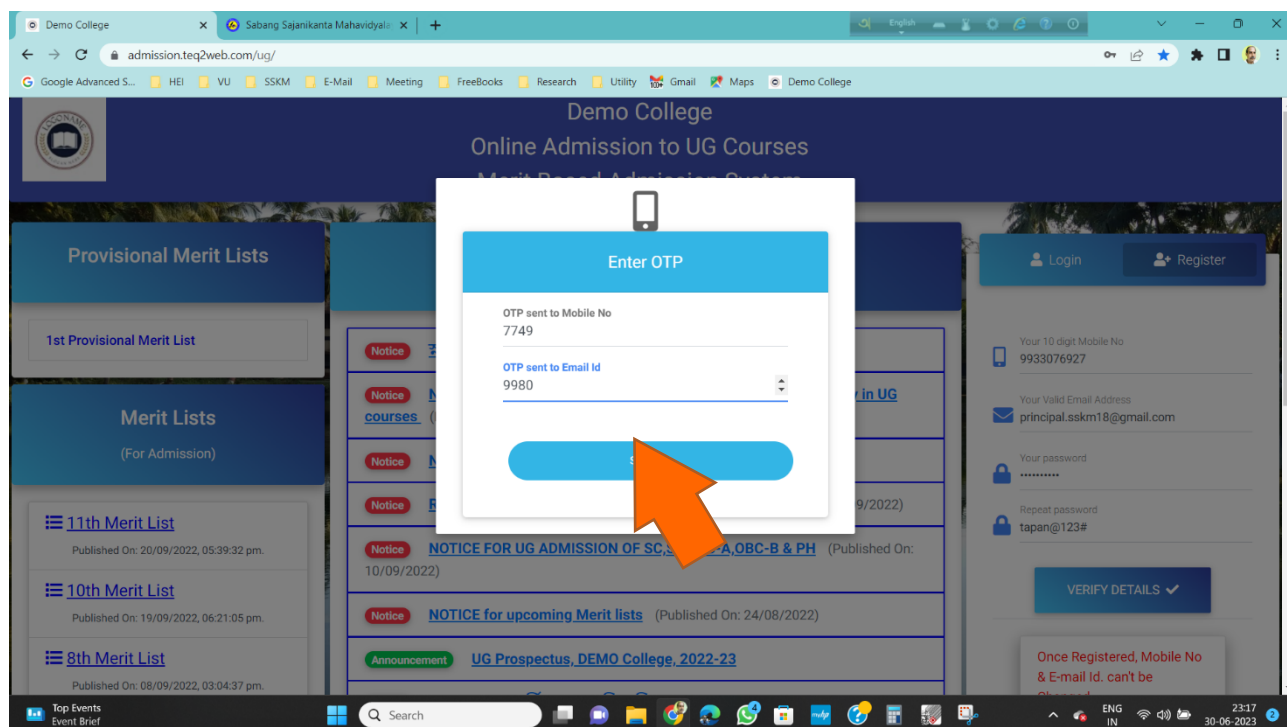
Demo College
Sabang Sajanikanta Mahavidyala
admission.teq2web.com/ug/
Google Advanced S... HEI VU SSKM E-Mail Meeting FreeBooks Research Utility Gmail Maps Demo College

Demo College
Online Admission to UG Courses
Merit Based Admission System

Provisional Merit Lists
1st Provisional Merit List

Merit Lists
(For Admission)

11th Merit List
Published On: 20/09/2022, 05:39:32 pm.
10th Merit List
Published On: 19/09/2022, 06:21:05 pm.
8th Merit List
Published On: 08/09/2022, 03:04:37 pm.

Enter OTP
OTP sent to Mobile No
7749
OTP sent to Email Id
9980
S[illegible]

Notice
Notice N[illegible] y in UG courses (
Notice N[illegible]
Notice R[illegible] 9/2022)
Notice NOTICE FOR UG ADMISSION OF SC,S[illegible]-A,OBC-B & PH (Published On: 10/09/2022)
Notice NOTICE for upcoming Merit lists (Published On: 24/08/2022)
Announcement UG Prospectus, DEMO College, 2022-23

Login
Register
Your 10 digit Mobile No
9933076927
Your Valid Email Address
principal.sskm18@gmail.com
Your password
••••••••••
Repeat password
tapan@123#
VERIFY DETAILS
Once Registered, Mobile No & E-mail Id. can't be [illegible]

Top Events
Event Brief
Search
ENG IN
23:17
30-06-2023